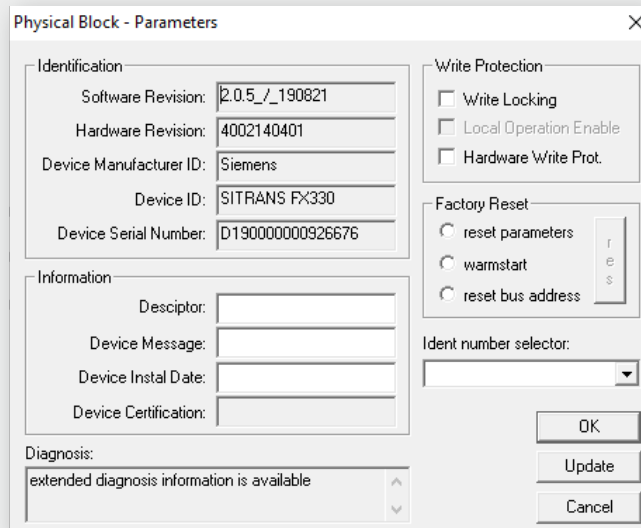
Physical Block - Parameters

×

Identification

Software Revision: 2.0.5_/_190821

Hardware Revision: 4002140401

Device Manufacturer ID: Siemens

Device ID: SITRANS FX330

Device Serial Number: D190000000926676

Information

Desciptor:

Device Message:

Device Instal Date:

Device Certification:

Diagnosis:

extended diagnosis information is available

Write Protection

Write Locking

Local Operation Enable

Hardware Write Prot.

Factory Reset

reset parameters

warmstart

reset bus address

res

Ident number selector:

OK

Update

Cancel